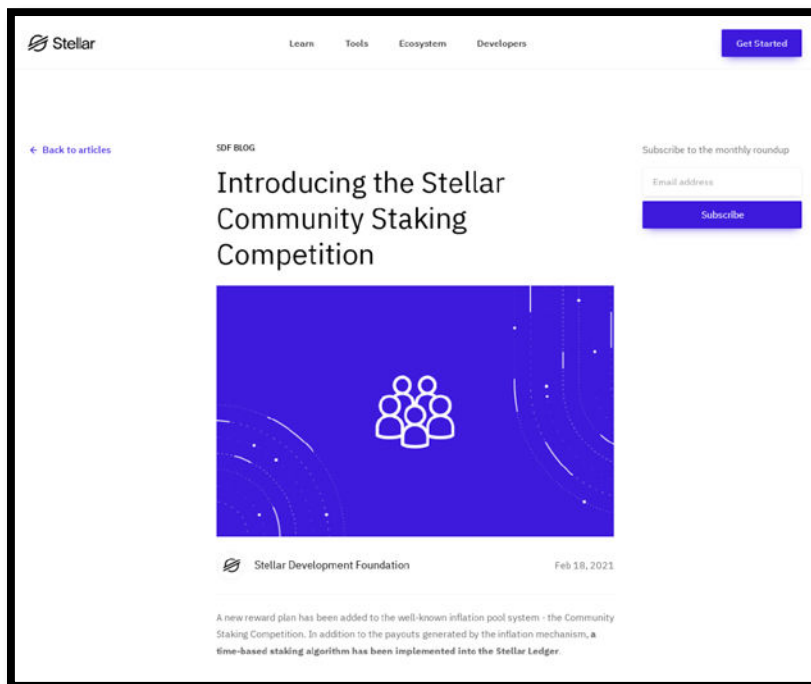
Stellar

Learn Tools Ecosystem Developers

Get Started

← Back to articles

SDF BLOG

Introducing the Stellar Community Staking Competition

Subscribe to the monthly roundup

Email address

Subscribe

Stellar Development Foundation

Feb 18, 2021

A new reward plan has been added to the well-known inflation pool system - the Community Staking Competition. In addition to the payouts generated by the inflation mechanism, **a time-based staking algorithm has been implemented into the Stellar Ledger**.